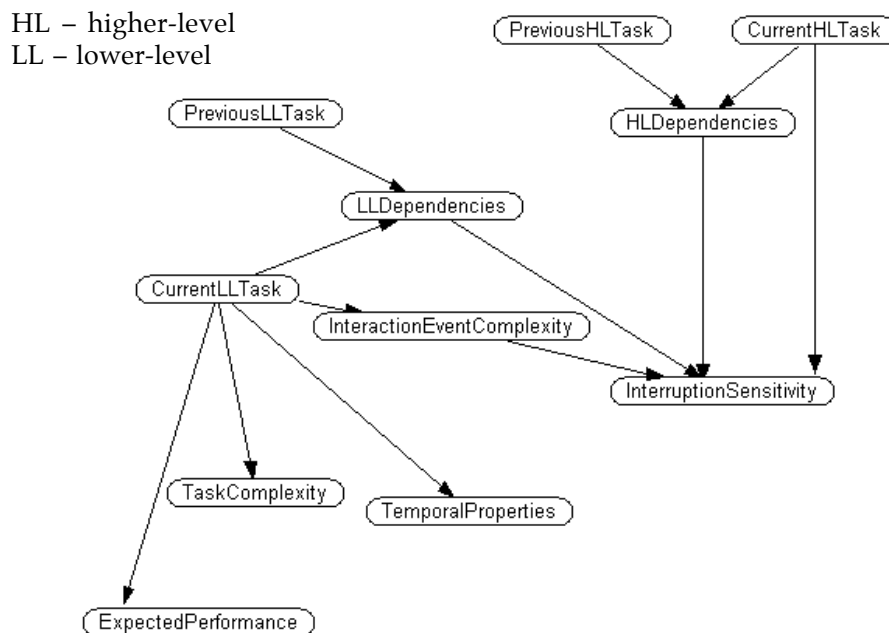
HL – higher-level
LL – lower-level

PreviousHLTask

CurrentHLTask

HLDependencies

PreviousLLTask

LLDependencies

CurrentLLTask

InteractionEventComplexity

InterruptionSensitivity

TaskComplexity

TemporalProperties

ExpectedPerformance